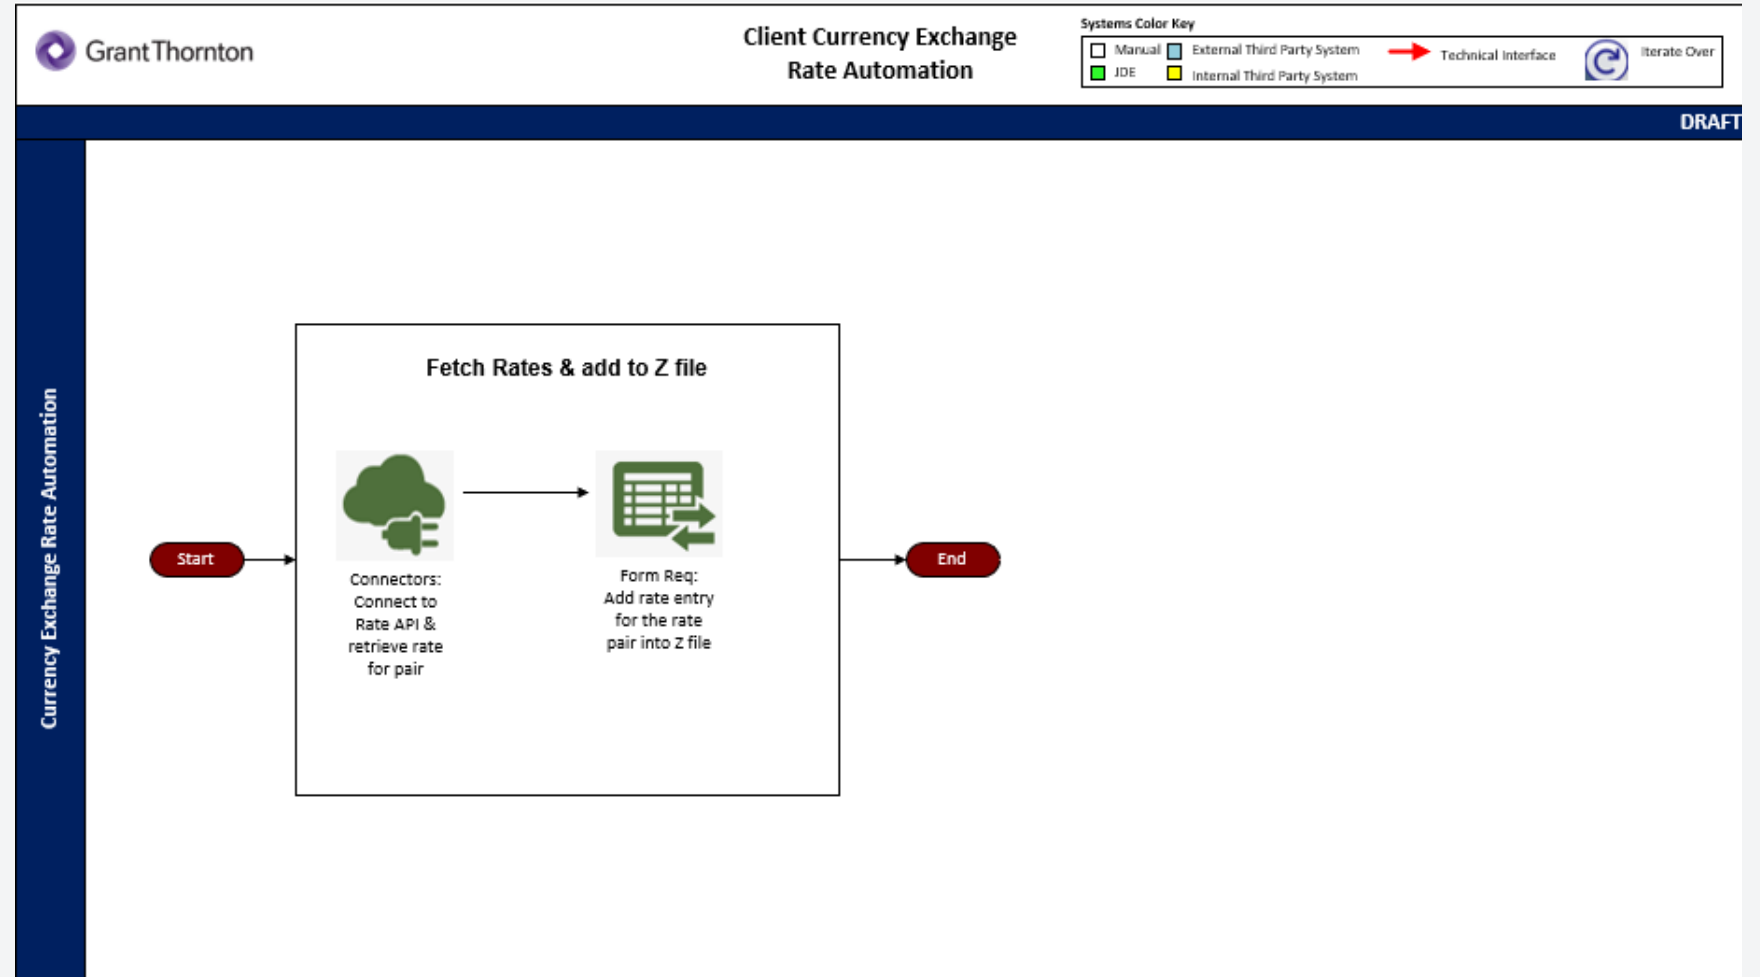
Grant Thornton

Client Currency Exchange Rate Automation

Systems Color Key
Manual
External Third Party System
Technical Interface
Iterate Over
JDE
Internal Third Party System

DRAFT

Currency Exchange Rate Automation

Fetch Rates & add to Z file

Start

Connectors: Connect to Rate API & retrieve rate for pair

Form Req: Add rate entry for the rate pair into Z file

End